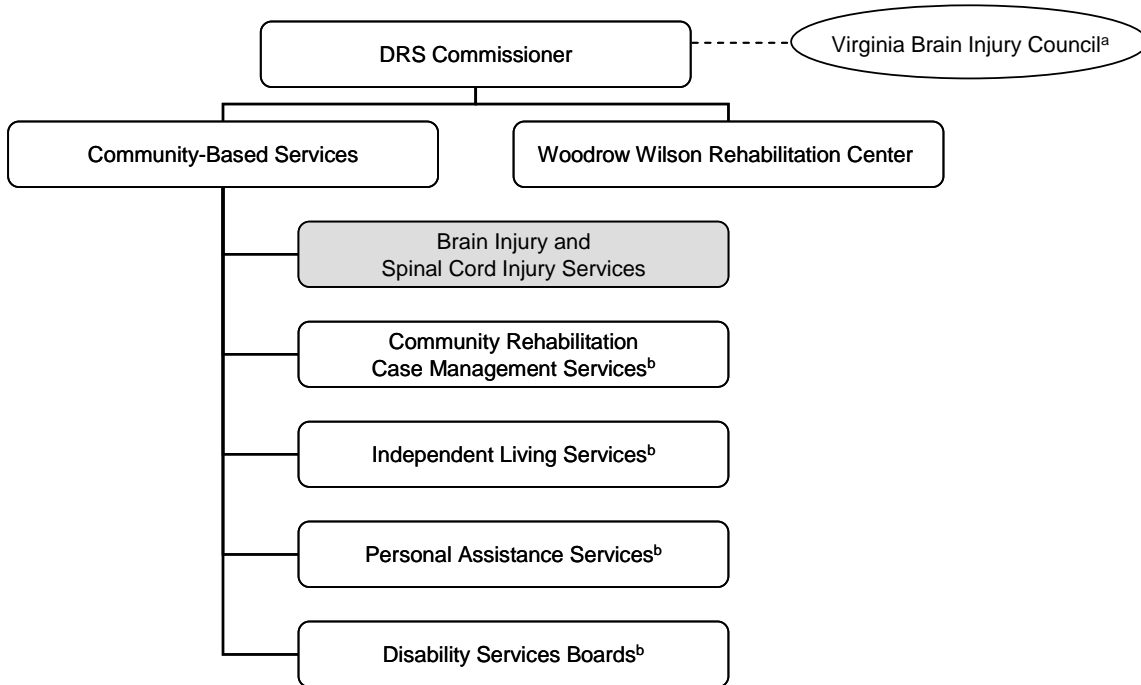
DRS Commissioner

Virginia Brain Injury Council$^a$

Community-Based Services

Woodrow Wilson Rehabilitation Center

Brain Injury and Spinal Cord Injury Services

Community Rehabilitation Case Management Services$^b$

Independent Living Services$^b$

Personal Assistance Services$^b$

Disability Services Boards$^b$